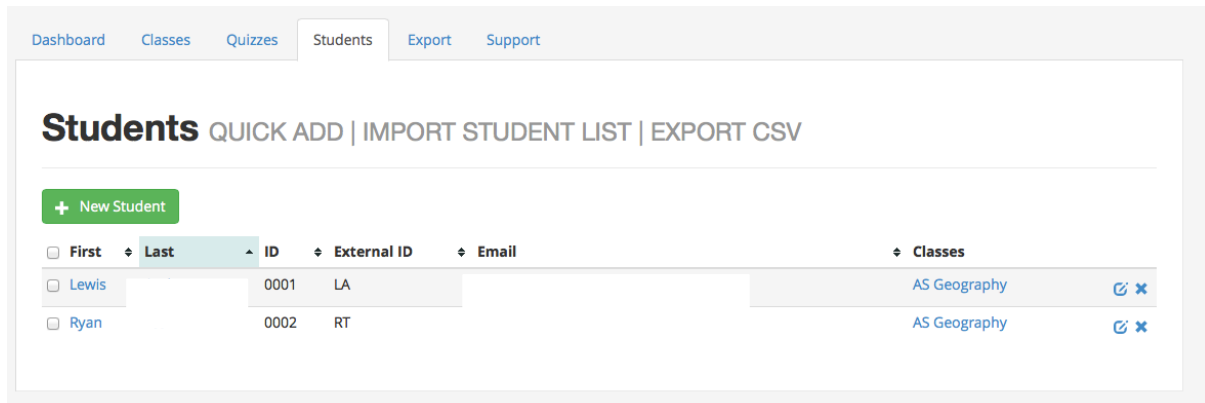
Dashboard Classes Quizzes Students Export Support

Students QUICK ADD | IMPORT STUDENT LIST | EXPORT CSV

+ New Student

| First | Last | ID | External ID | Email | Classes |
|---|---|---|---|---|---|
| Lewis | | 0001 | LA | | AS Geography |
| Ryan | | 0002 | RT | | AS Geography |